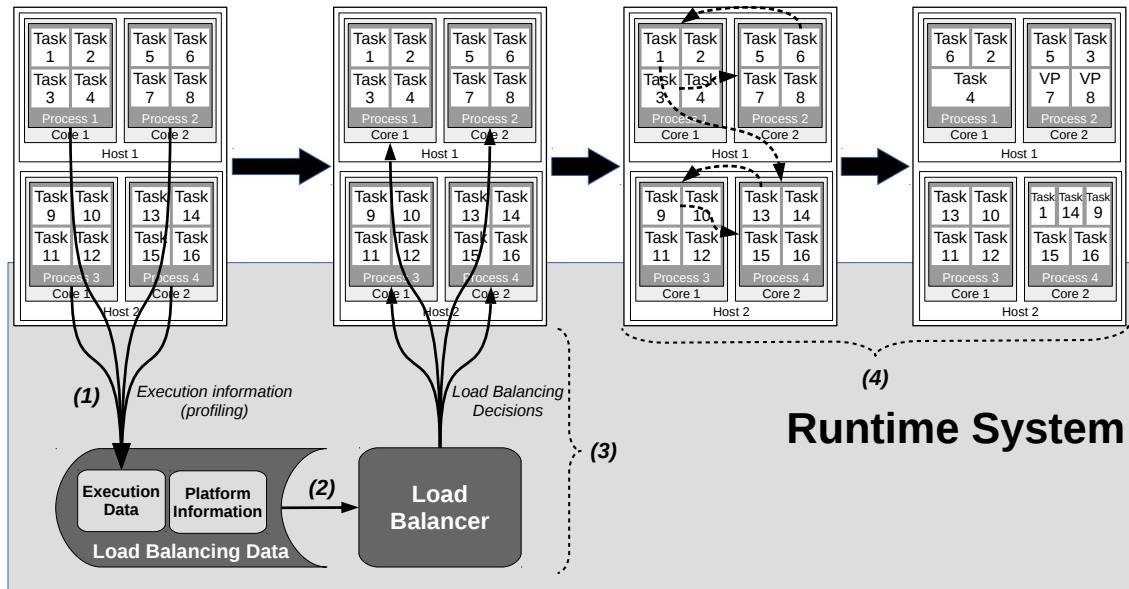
Task 1 Task 2 Task 3 Task 4 Process 1 Core 1
Task 5 Task 6 Task 7 Task 8 Process 2 Core 2
Host 1
Task 9 Task 10 Task 11 Task 12 Process 3 Core 1
Task 13 Task 14 Task 15 Task 16 Process 4 Core 2
Host 2

Task 1 Task 2 Task 3 Task 4 Process 1 Core 1
Task 5 Task 6 Task 7 Task 8 Process 2 Core 2
Host 1
Task 9 Task 10 Task 11 Task 12 Process 3 Core 1
Task 13 Task 14 Task 15 Task 16 Process 4 Core 2
Host 2

Task 1 Task 2 Task 3 Task 4 Process 1 Core 1
Task 5 Task 6 Task 7 Task 8 Process 2 Core 2
Host 1
Task 9 Task 10 Task 11 Task 12 Process 3 Core 1
Task 13 Task 14 Task 15 Task 16 Process 4 Core 2
Host 2

Task 6 Task 2 Task 4 Process 1 Core 1
Task 5 Task 3 VP 7 VP 8 Process 2 Core 2
Host 1
Task 13 Task 10 Task 11 Task 12 Process 3 Core 1
Task 1 Task 14 Task 9 Task 15 Task 16 Process 4 Core 2
Host 2

(1) Execution information (profiling)

Load Balancing Decisions

(3)

(4)

Runtime System

Execution Data
Platform Information
Load Balancing Data

(2)

Load Balancer